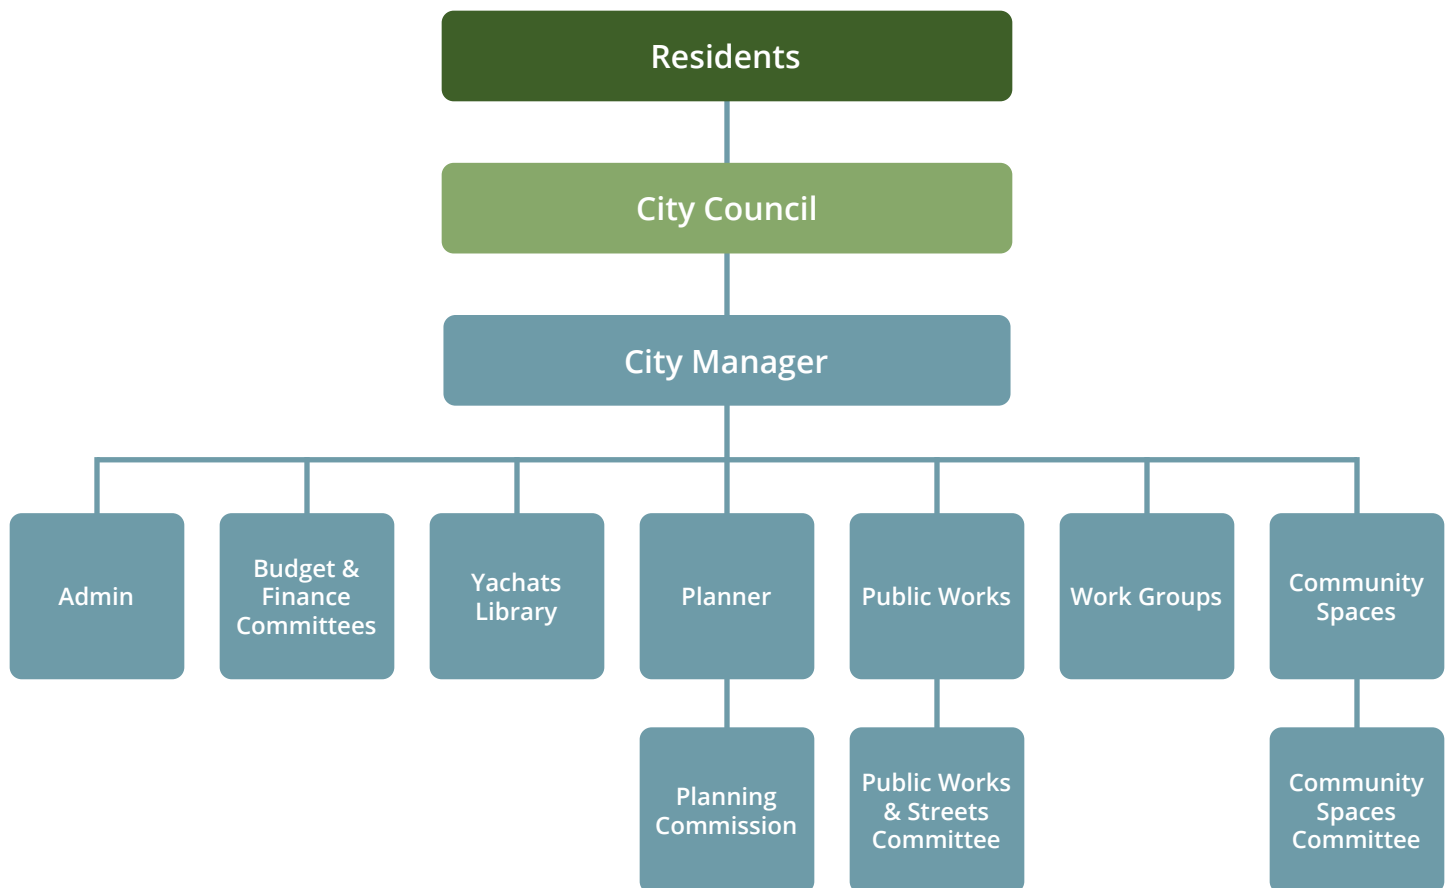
Residents

City Council

City Manager

Admin

Budget & Finance Committees

Yachats Library

Planner

Public Works

Work Groups

Community Spaces

Planning Commission

Public Works & Streets Committee

Community Spaces Committee